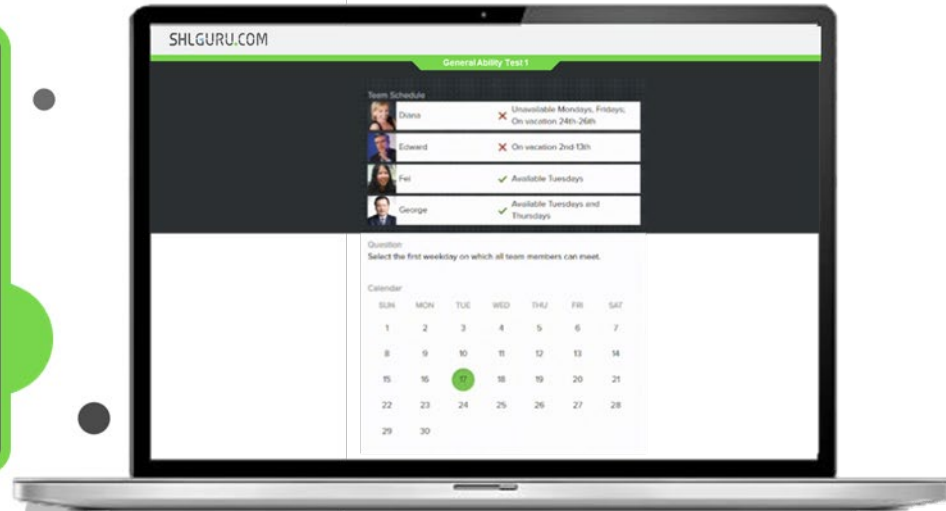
SHLGURU.COM

General Ability Test 1

Team Schedule

Diana ✗ Unavailable Mondays, Fridays; On vacation 24th-26th

Edward ✗ On vacation 2nd-13th

Fei ✓ Available Tuesdays

George ✓ Available Tuesdays and Thursdays

Question
Select the first weekday on which all team members can meet.

Calendar

| SUN | MON | TUE | WED | THU | FRI | SAT |
|---|---|---|---|---|---|---|
| 1 | 2 | 3 | 4 | 5 | 6 | 7 |
| 8 | 9 | 10 | 11 | 12 | 13 | 14 |
| 15 | 16 | 17 | 18 | 19 | 20 | 21 |
| 22 | 23 | 24 | 25 | 26 | 27 | 28 |
| 29 | 30 | | | | | |